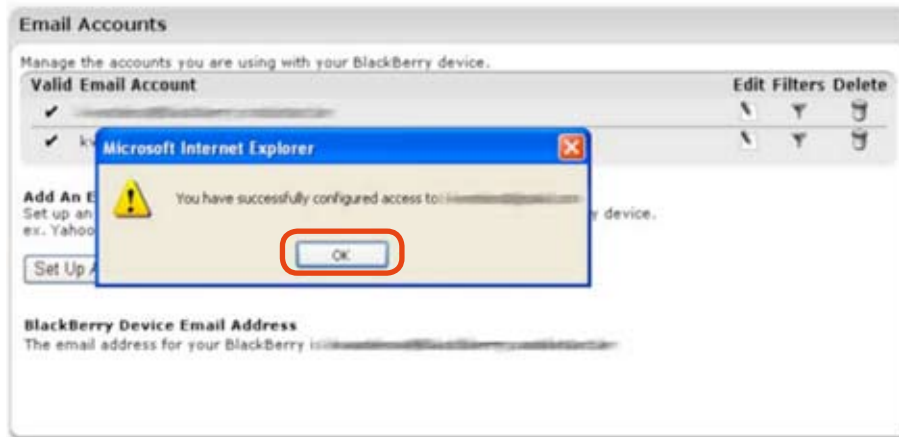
Email Accounts

Manage the accounts you are using with your BlackBerry device.

| Valid | Email Account | Edit | Filters | Delete |
|---|---|---|---|---|
| ✔ | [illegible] | | | |
| ✔ | k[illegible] | | | |

Add An E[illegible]
Set up an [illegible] device.
ex. Yahoo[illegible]

Set Up A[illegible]

Microsoft Internet Explorer

You have successfully configured access to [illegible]

OK

BlackBerry Device Email Address
The email address for your BlackBerry i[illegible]